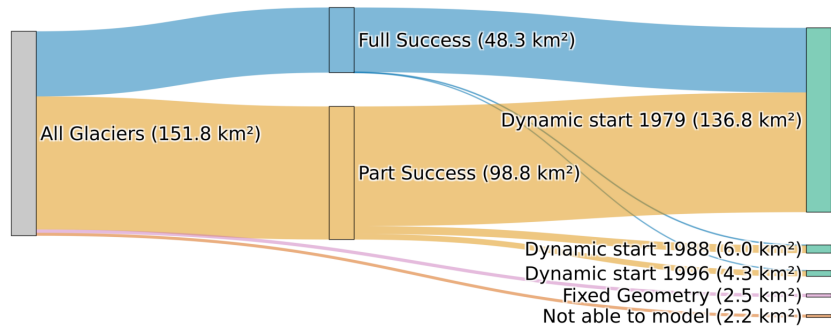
All Glaciers (151.8 km²)

Full Success (48.3 km²)

Part Success (98.8 km²)

Dynamic start 1979 (136.8 km²)

Dynamic start 1988 (6.0 km²)

Dynamic start 1996 (4.3 km²)

Fixed Geometry (2.5 km²)

Not able to model (2.2 km²)